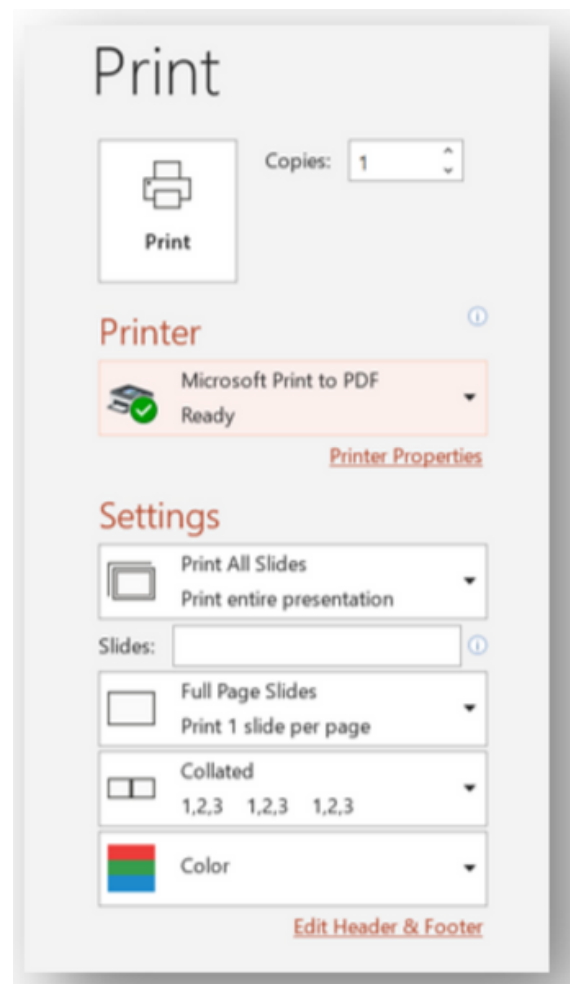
Print

Print

Copies: 1

Printer

Microsoft Print to PDF
Ready

Printer Properties

Settings

Print All Slides
Print entire presentation

Slides:

Full Page Slides
Print 1 slide per page

Collated
1,2,3 1,2,3 1,2,3

Color

Edit Header & Footer